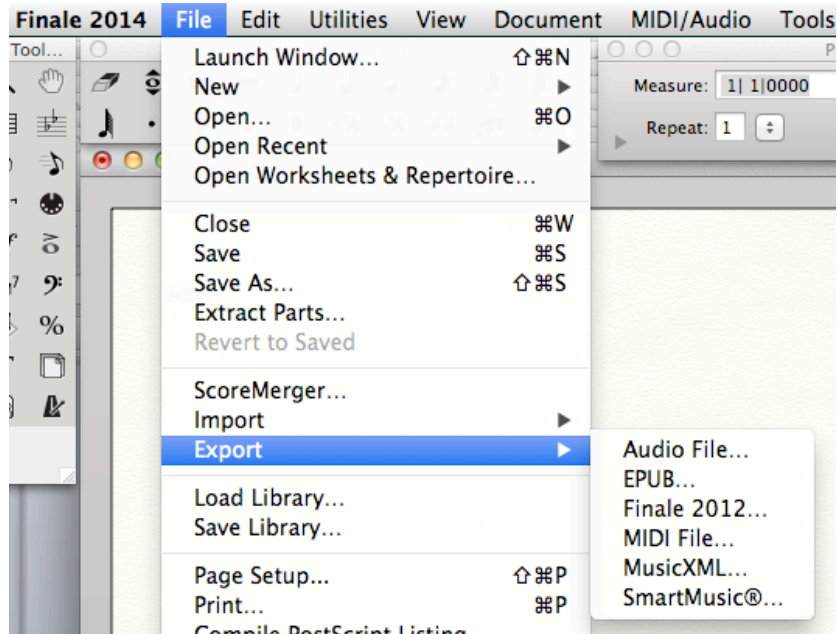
Finale 2014 File Edit Utilities View Document MIDI/Audio Tools

Tool...

Launch Window... ⇧⌘N
New ▶
Open... ⌘O
Open Recent ▶
Open Worksheets & Repertoire...

Close ⌘W
Save ⌘S
Save As... ⇧⌘S
Extract Parts...
Revert to Saved

ScoreMerger...
Import ▶
Export ▶

Load Library...
Save Library...

Page Setup... ⇧⌘P
Print... ⌘P
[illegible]

Measure: 1| 1|0000
Repeat: 1

Audio File...
EPUB...
Finale 2012...
MIDI File...
MusicXML...
SmartMusic®...